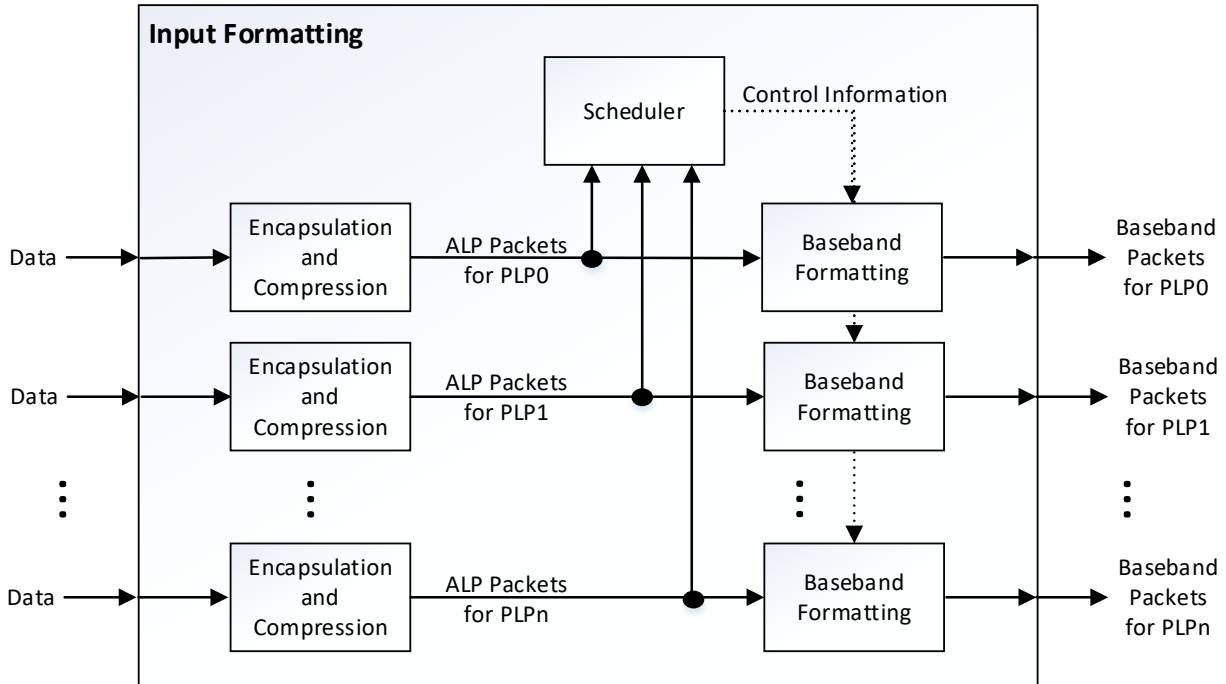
Input Formatting

Scheduler

Control Information

Data

Encapsulation and Compression

ALP Packets for PLP0

Baseband Formatting

Baseband Packets for PLP0

Data

Encapsulation and Compression

ALP Packets for PLP1

Baseband Formatting

Baseband Packets for PLP1

Data

Encapsulation and Compression

ALP Packets for PLPn

Baseband Formatting

Baseband Packets for PLPn